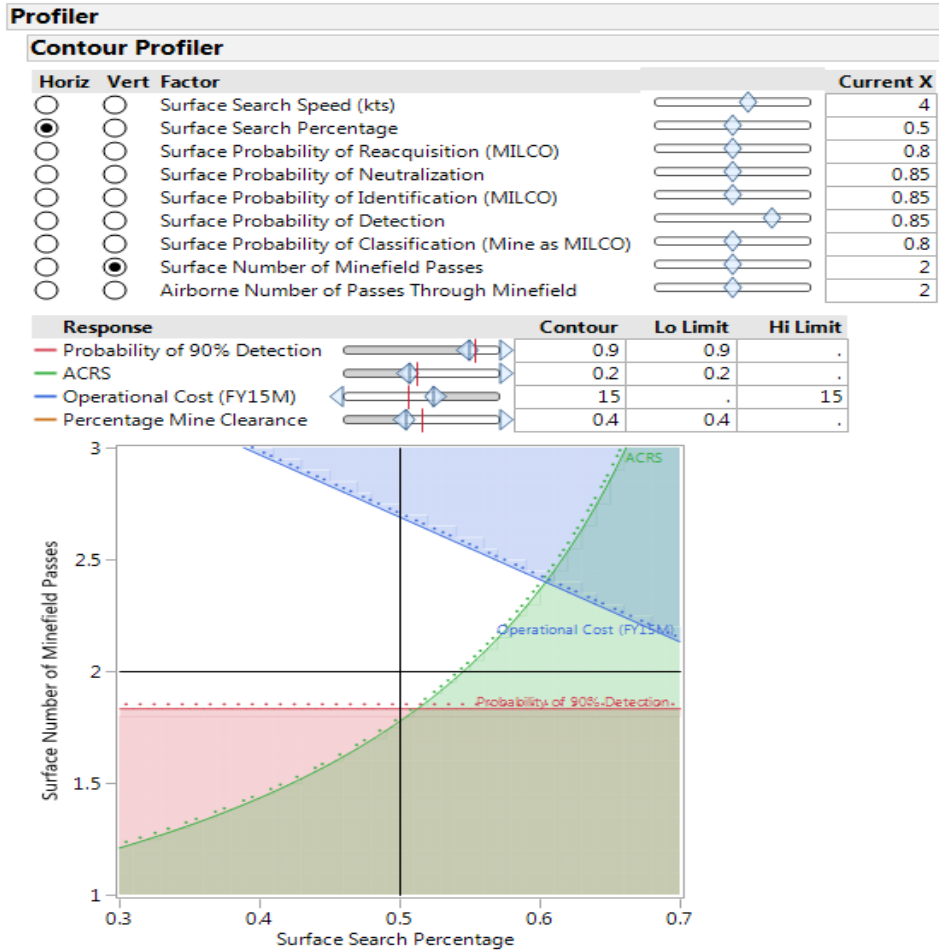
Profiler

Contour Profiler

| Horiz | Vert | Factor | Current X |
|---|---|---|---|
| | | Surface Search Speed (kts) | 4 |
| | | Surface Search Percentage | 0.5 |
| | | Surface Probability of Reacquisition (MILCO) | 0.8 |
| | | Surface Probability of Neutralization | 0.85 |
| | | Surface Probability of Identification (MILCO) | 0.85 |
| | | Surface Probability of Detection | 0.85 |
| | | Surface Probability of Classification (Mine as MILCO) | 0.8 |
| | | Surface Number of Minefield Passes | 2 |
| | | Airborne Number of Passes Through Minefield | 2 |

| Response | Contour | Lo Limit | Hi Limit |
|---|---|---|---|
| Probability of 90% Detection | 0.9 | 0.9 | . |
| ACRS | 0.2 | 0.2 | . |
| Operational Cost (FY15M) | 15 | . | 15 |
| Percentage Mine Clearance | 0.4 | 0.4 | . |

ACRS
Operational Cost (FY15M)
Probability of 90% Detection

Surface Number of Minefield Passes
3
2.5
2
1.5
1
0.3 0.4 0.5 0.6 0.7
Surface Search Percentage